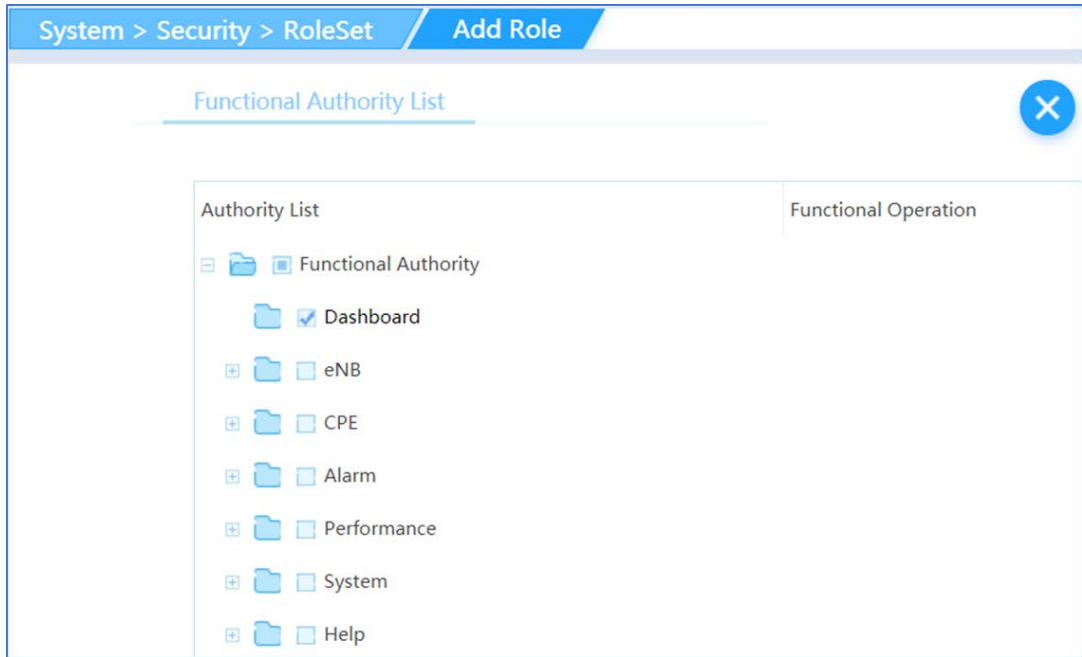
System > Security > RoleSet
Add Role

Functional Authority List

| Authority List | Functional Operation |
|---|---|
| Functional Authority | |
| Dashboard | |
| eNB | |
| CPE | |
| Alarm | |
| Performance | |
| System | |
| Help | |